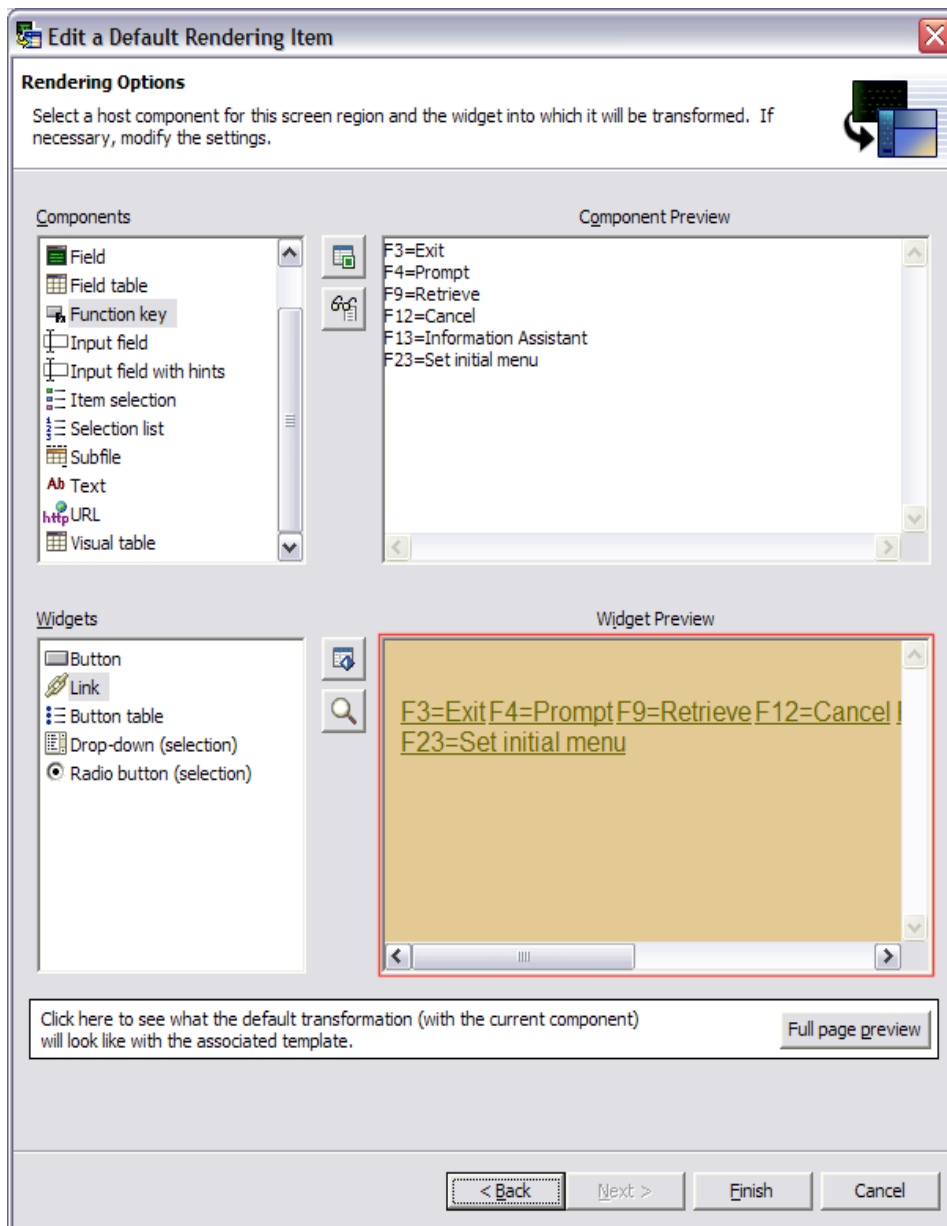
Edit a Default Rendering Item

Rendering Options

Select a host component for this screen region and the widget into which it will be transformed. If necessary, modify the settings.

Components

Field
Field table
Function key
Input field
Input field with hints
Item selection
Selection list
Subfile
Text
URL
Visual table

Component Preview

F3=Exit
F4=Prompt
F9=Retrieve
F12=Cancel
F13=Information Assistant
F23=Set initial menu

Widgets

Button
Link
Button table
Drop-down (selection)
Radio button (selection)

Widget Preview

F3=Exit F4=Prompt F9=Retrieve F12=Cancel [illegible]
F23=Set initial menu

Click here to see what the default transformation (with the current component) will look like with the associated template.

Full page preview

< Back
Next >
Finish
Cancel